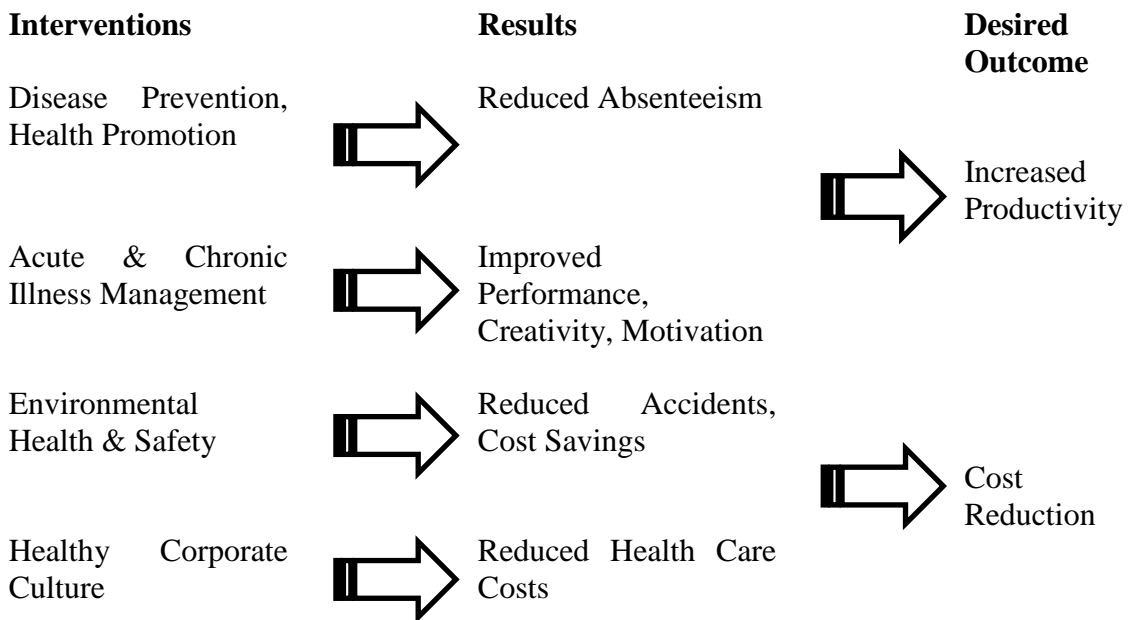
Interventions

Results

Desired Outcome

Disease Prevention, Health Promotion

Reduced Absenteeism

Increased Productivity

Acute & Chronic Illness Management

Improved Performance, Creativity, Motivation

Environmental Health & Safety

Reduced Accidents, Cost Savings

Cost Reduction

Healthy Corporate Culture

Reduced Health Care Costs